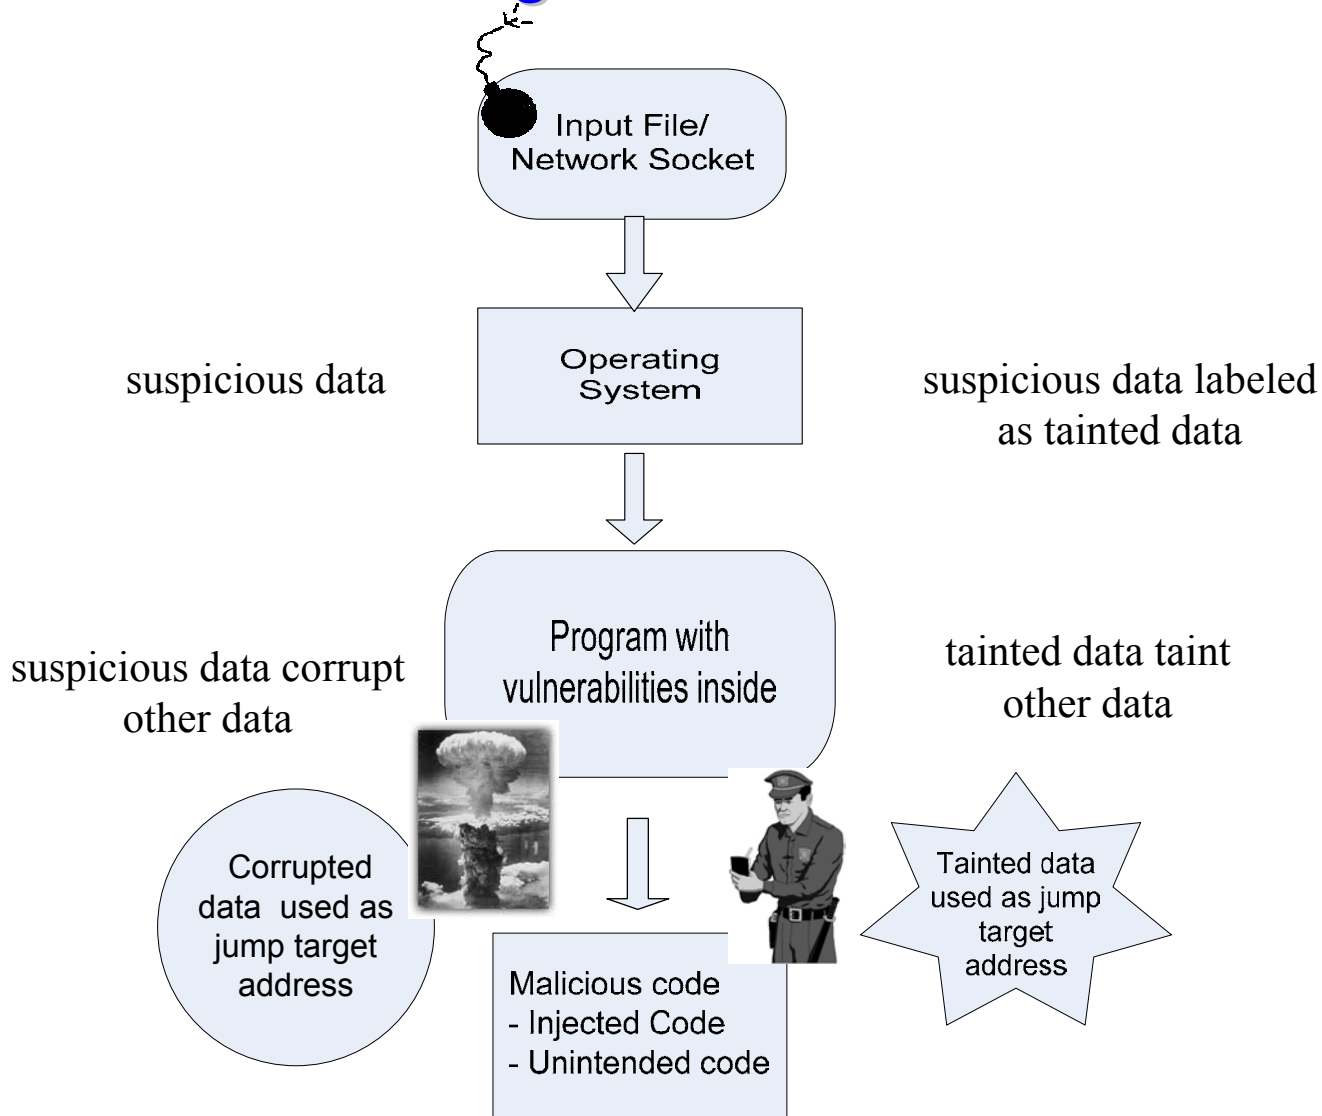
Input File/
Network Socket

Operating
System

suspicious data

suspicious data labeled
as tainted data

Program with
vulnerabilities inside

suspicious data corrupt
other data

tainted data taint
other data

Corrupted
data used as
jump target
address

Tainted data
used as jump
target
address

Malicious code
- Injected Code
- Unintended code